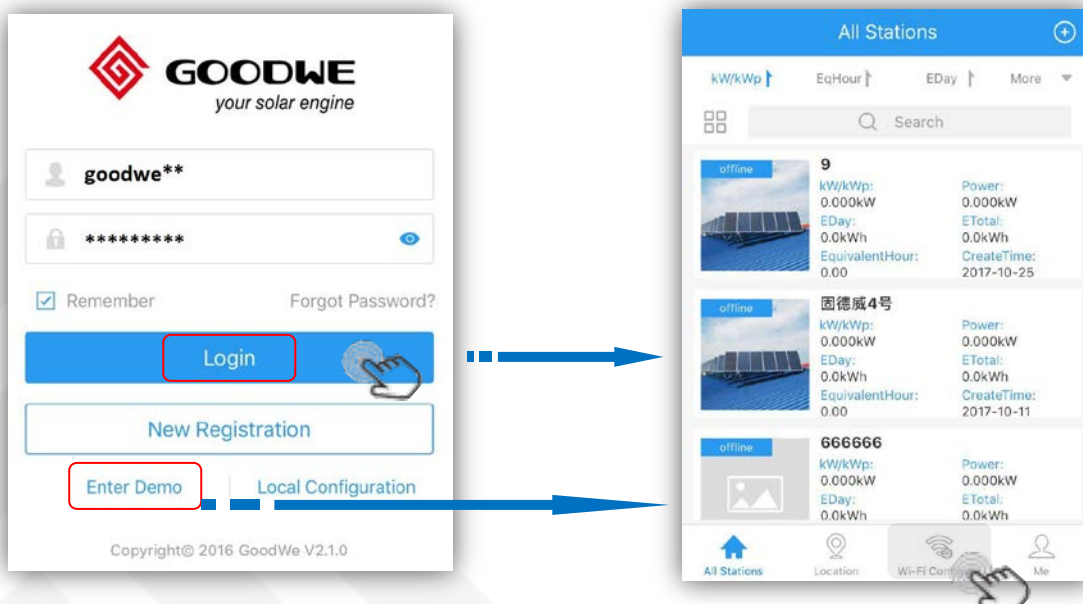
GOODWE
your solar engine

goodwe**

*********

Remember

Forgot Password?

Login

New Registration

Enter Demo

Local Configuration

Copyright© 2016 GoodWe V2.1.0

All Stations

kW/kWp

EqHour

EDay

More

Search

offline

9

kW/kWp:
0.000kW

Power:
0.000kW

EDay:
0.0kWh

ETotal:
0.0kWh

EquivalentHour:
0.00

CreateTime:
2017-10-25

offline

固德威4号

kW/kWp:
0.000kW

Power:
0.000kW

EDay:
0.0kWh

ETotal:
0.0kWh

EquivalentHour:
0.00

CreateTime:
2017-10-11

offline

666666

kW/kWp:
0.000kW

Power:
0.000kW

EDay:
0.0kWh

ETotal:
0.0kWh

All Stations

Location

Wi-Fi Con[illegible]

Me